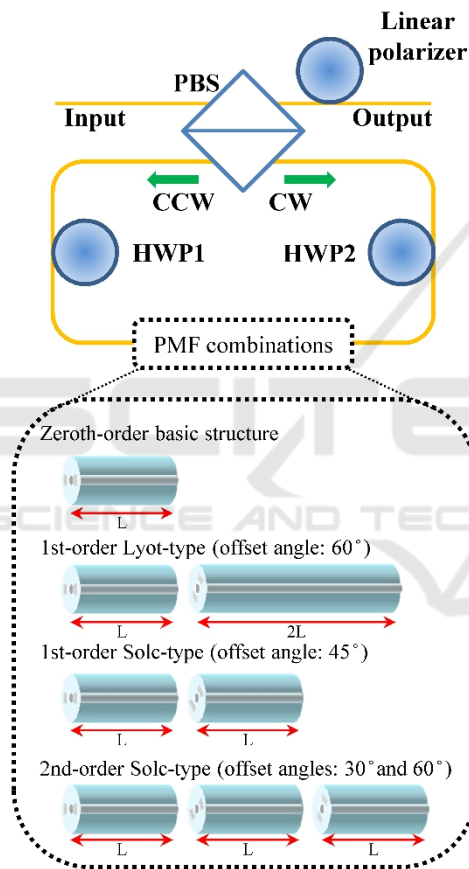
Linear polarizer

PBS

Input

Output

CCW

CW

HWP1

HWP2

PMF combinations

SCIENCE AND TEC

Zeroth-order basic structure

L

1st-order Lyot-type (offset angle: 60˚)

L

2L

1st-order Solc-type (offset angle: 45˚)

L

L

2nd-order Solc-type (offset angles: 30˚and 60˚)

L

L

L